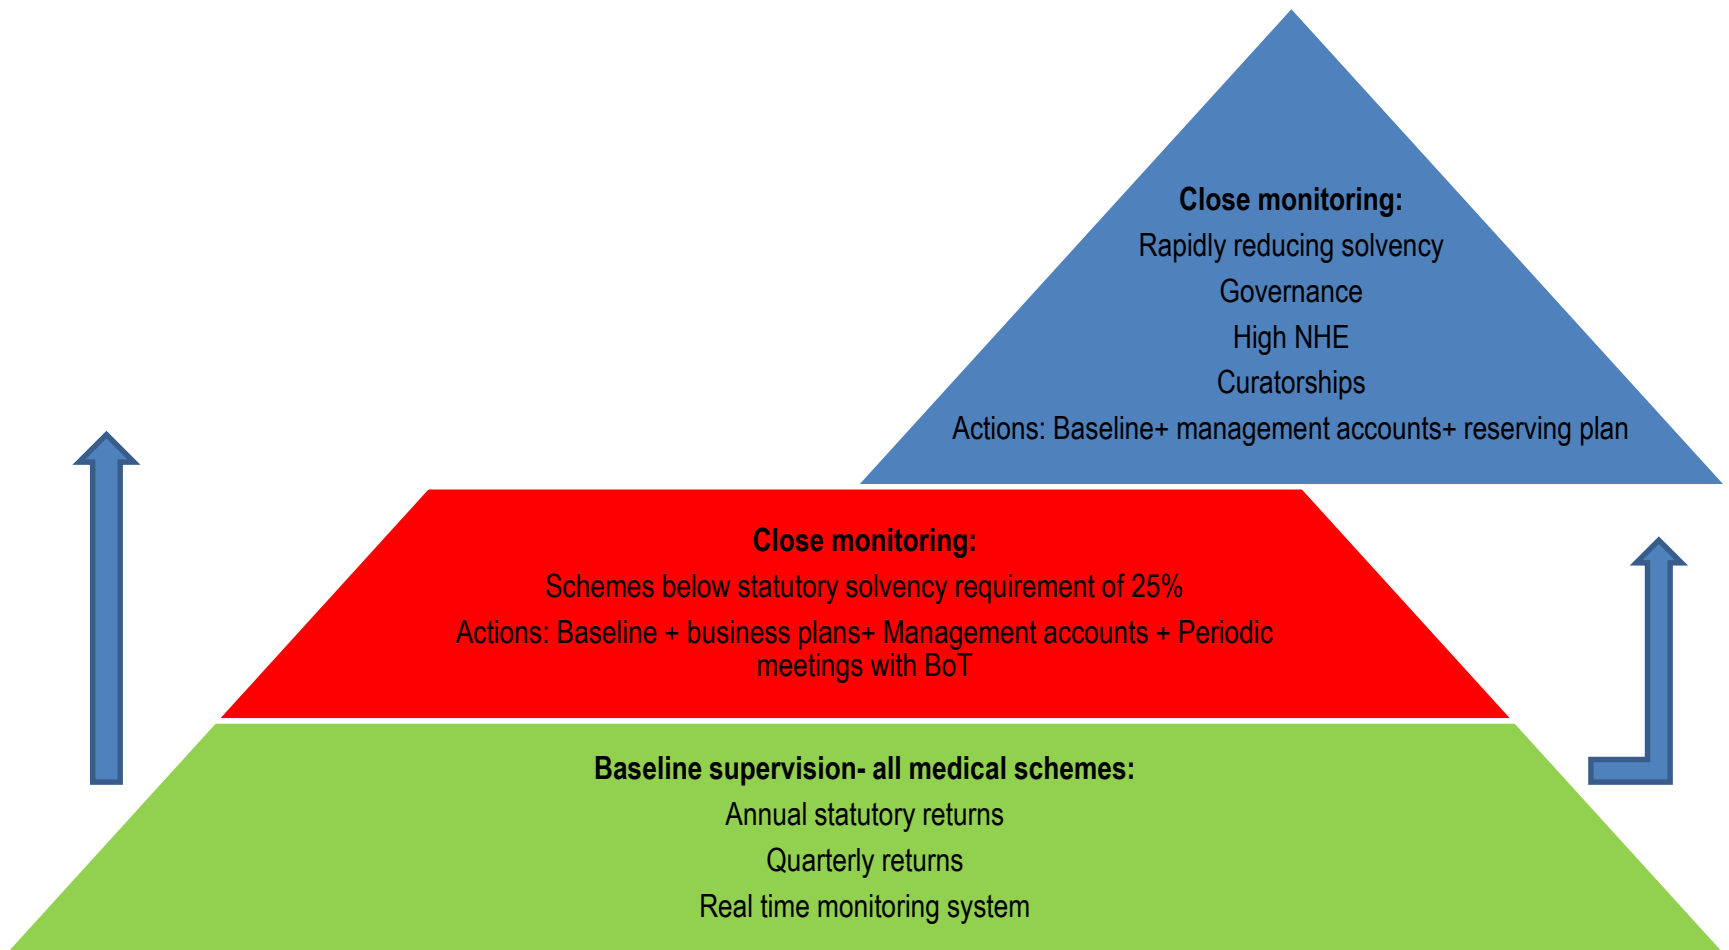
**Close monitoring:**

Rapidly reducing solvency

Governance

High NHE

Curatorships

Actions: Baseline+ management accounts+ reserving plan

**Close monitoring:**

Schemes below statutory solvency requirement of 25%

Actions: Baseline + business plans+ Management accounts + Periodic meetings with BoT

**Baseline supervision- all medical schemes:**

Annual statutory returns

Quarterly returns

Real time monitoring system